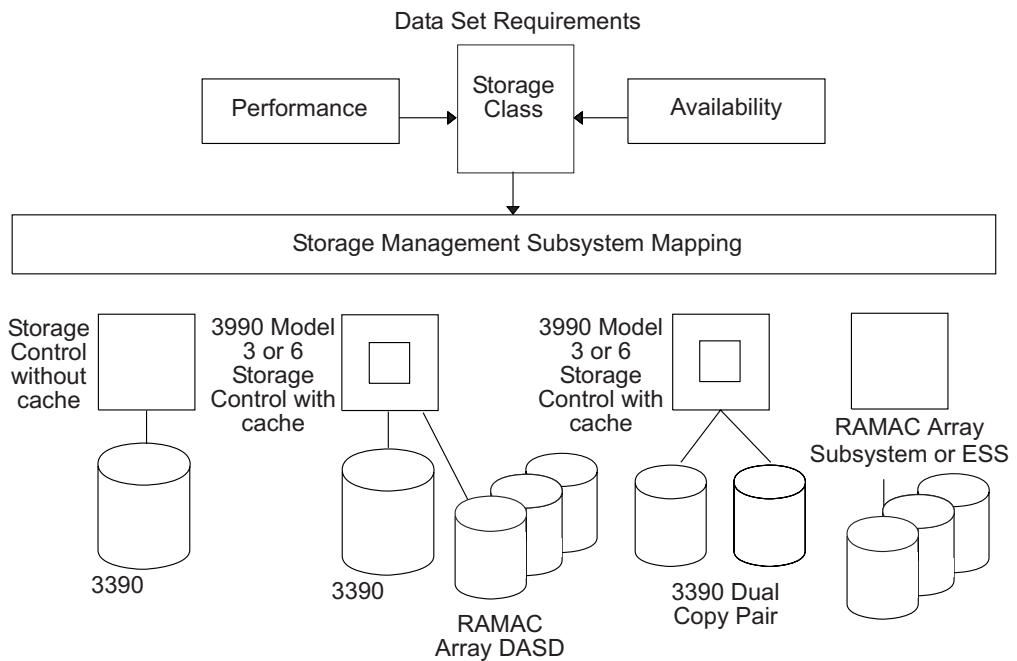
Data Set Requirements

Performance

Storage Class

Availability

Storage Management Subsystem Mapping

Storage Control without cache

3390

3990 Model 3 or 6 Storage Control with cache

3390

RAMAC Array DASD

3990 Model 3 or 6 Storage Control with cache

3390 Dual Copy Pair

RAMAC Array Subsystem or ESS